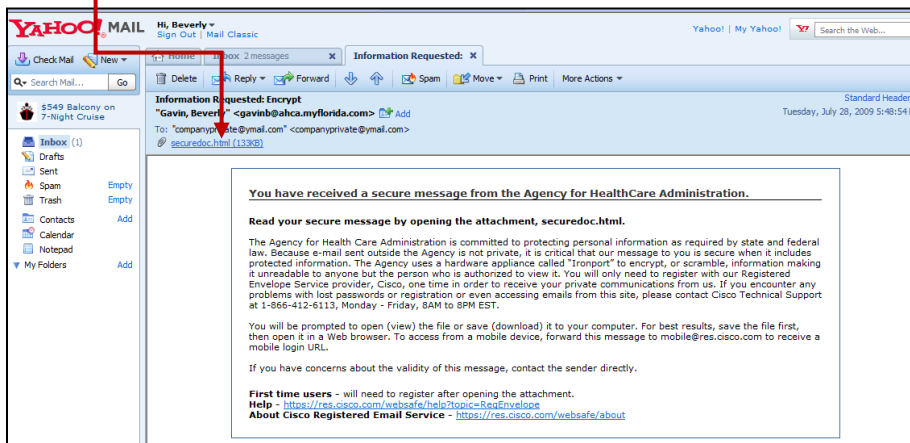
YAHOO! MAIL

Hi, Beverly
Sign Out | Mail Classic

Yahoo! | My Yahoo! | Search the Web...

Check Mail | New

Search Mail... | Go

$549 Balcony on 7-Night Cruise

Inbox (1)
Drafts
Sent
Spam Empty
Trash Empty
Contacts Add
Calendar
Notepad
My Folders Add

Home | Inbox 2 messages | Information Requested:

Delete | Reply | Forward | Spam | Move | Print | More Actions

Information Requested: Encrypt
"Gavin, Beverly" <gavinb@ahca.myflorida.com> Add
To: "companyprivate@ymail.com" <companyprivate@ymail.com>
securedoc.html (133KB)

Standard Header
Tuesday, July 28, 2009 5:48:54

You have received a secure message from the Agency for HealthCare Administration.

Read your secure message by opening the attachment, securedoc.html.

The Agency for Health Care Administration is committed to protecting personal information as required by state and federal law. Because e-mail sent outside the Agency is not private, it is critical that our message to you is secure when it includes protected information. The Agency uses a hardware appliance called "Ironport" to encrypt, or scramble, information making it unreadable to anyone but the person who is authorized to view it. You will only need to register with our Registered Envelope Service provider, Cisco, one time in order to receive your private communications from us. If you encounter any problems with lost passwords or registration or even accessing emails from this site, please contact Cisco Technical Support at 1-866-412-6113, Monday - Friday, 8AM to 8PM EST.

You will be prompted to open (view) the file or save (download) it to your computer. For best results, save the file first, then open it in a Web browser. To access from a mobile device, forward this message to mobile@res.cisco.com to receive a mobile login URL.

If you have concerns about the validity of this message, contact the sender directly.

First time users - will need to register after opening the attachment.
Help - https://res.cisco.com/websafe/help?topic=RegEnvelope
About Cisco Registered Email Service - https://res.cisco.com/websafe/about